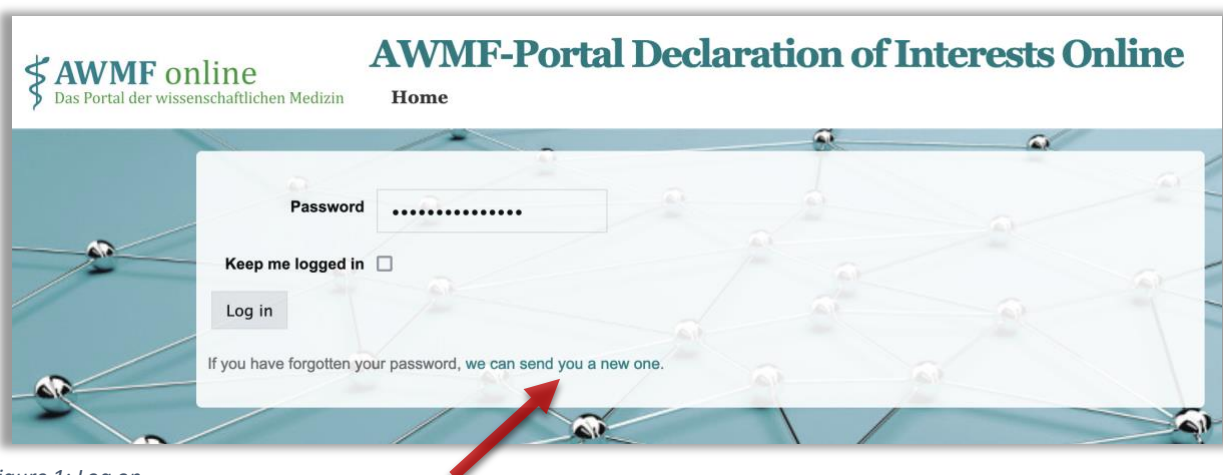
AWMF online
Das Portal der wissenschaftlichen Medizin

AWMF-Portal Declaration of Interests Online

Home

Password ••••••••••••••••

Keep me logged in

Log in

If you have forgotten your password, we can send you a new one.

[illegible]igure 1: Log on